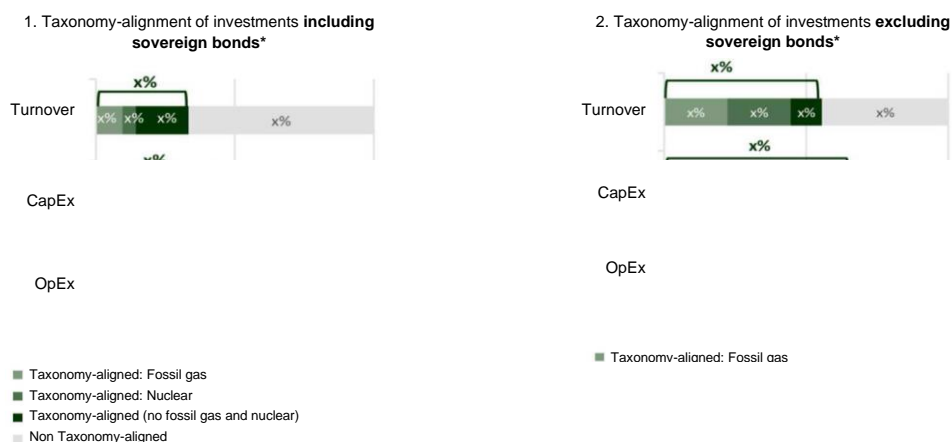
1. Taxonomy-alignment of investments **including sovereign bonds***

x%

Turnover

x% x% x%

x%

x%

CapEx

OpEx

Taxonomy-aligned: Fossil gas

Taxonomy-aligned: Nuclear

Taxonomy-aligned (no fossil gas and nuclear)

Non Taxonomy-aligned

2. Taxonomy-alignment of investments **excluding sovereign bonds***

x%

Turnover

x% x% x%

x%

x%

CapEx

OpEx

Taxonomy-aligned: Fossil gas